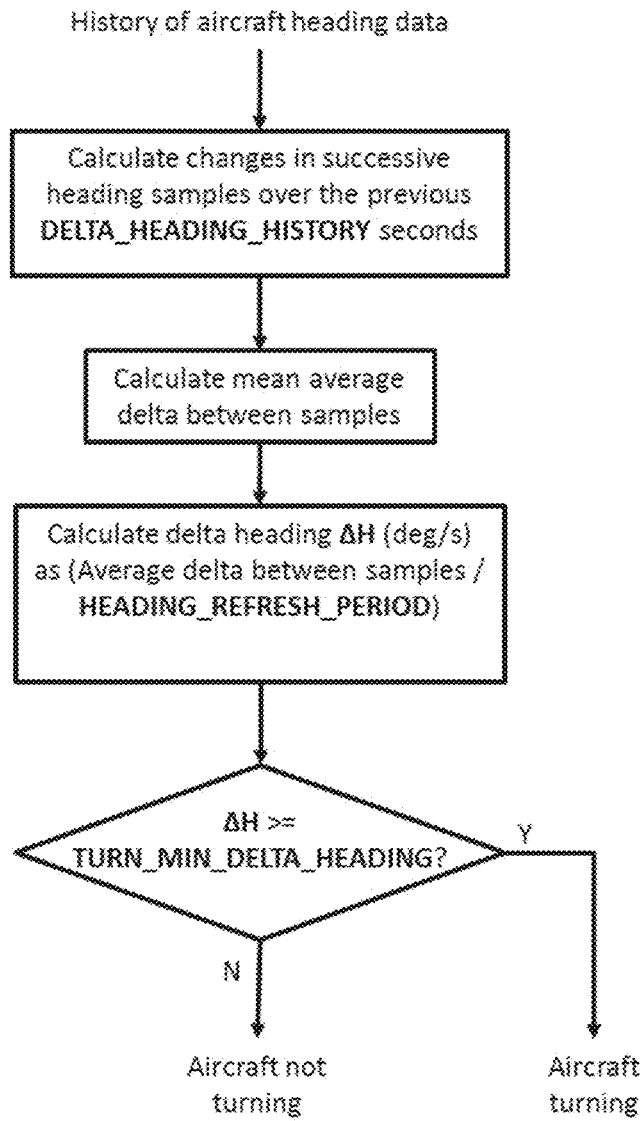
History of aircraft heading data

Calculate changes in successive heading samples over the previous DELTA_HEADING_HISTORY seconds

Calculate mean average delta between samples

Calculate delta heading ΔH (deg/s) as (Average delta between samples / HEADING_REFRESH_PERIOD)

ΔH >= TURN_MIN_DELTA_HEADING?

Y

N

Aircraft not turning

Aircraft turning